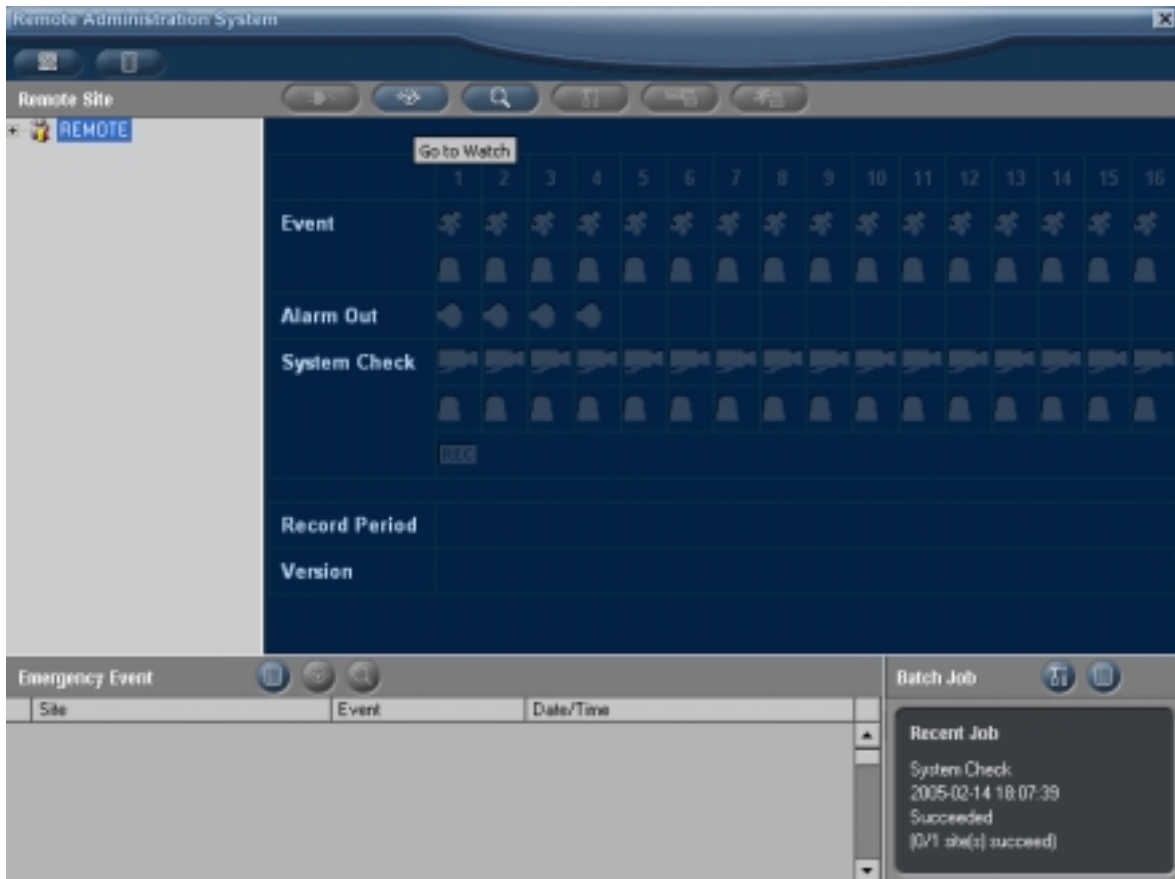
Remote Administration System

Remote Site

REMOTE

Go to Watch

| | 1 | 2 | 3 | 4 | 5 | 6 | 7 | 8 | 9 | 10 | 11 | 12 | 13 | 14 | 15 | 16 |
|---|---|---|---|---|---|---|---|---|---|---|---|---|---|---|---|---|
| Event | | | | | | | | | | | | | | | | |
| Alarm Out | | | | | | | | | | | | | | | | |
| System Check | | | | | | | | | | | | | | | | |
| | REC | | | | | | | | | | | | | | | |
| Record Period | | | | | | | | | | | | | | | | |
| Version | | | | | | | | | | | | | | | | |

Emergency Event

| Site | Event | Date/Time |
|---|---|---|

Batch Job

Recent Job

System Check
2005-02-14 18:07:39
Succeeded
(0/1 site(s) succeed)